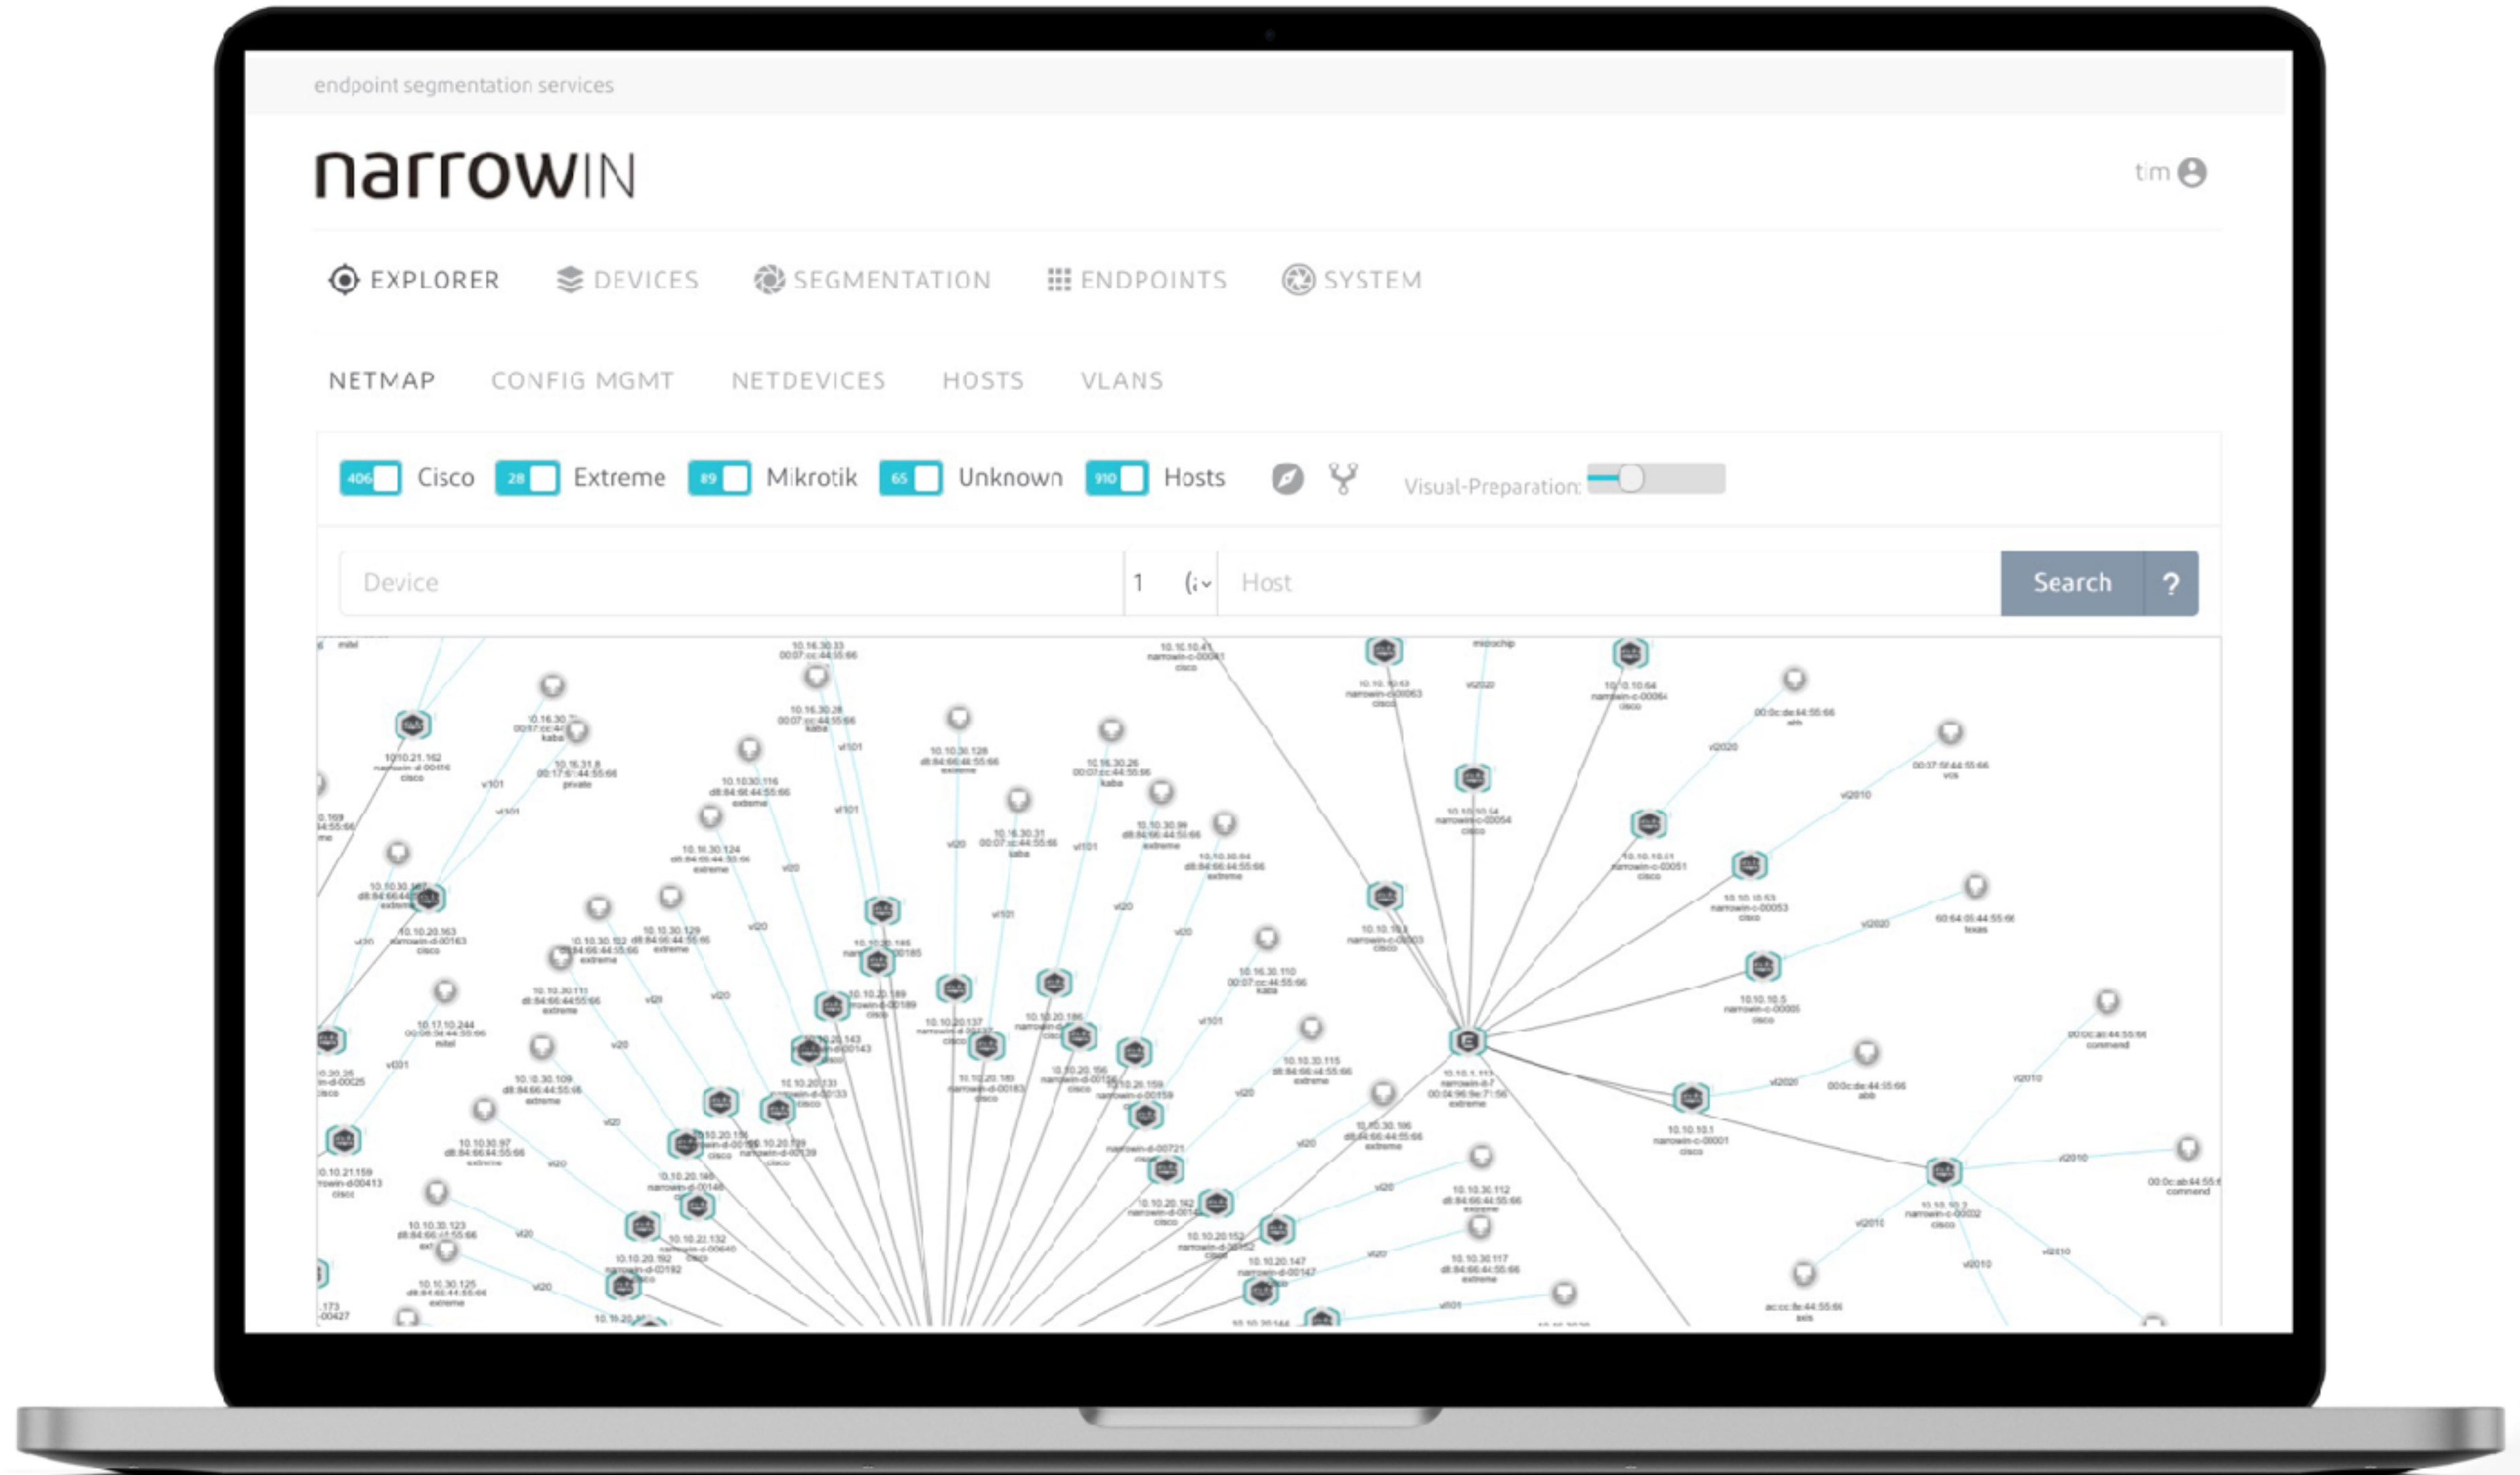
endpoint segmentation services

narrowIN

tim

EXPLORER DEVICES SEGMENTATION ENDPOINTS SYSTEM

NETMAP CONFIG MGMT NETDEVICES HOSTS VLANS

406 Cisco 28 Extreme 89 Mikrotik 65 Unknown 910 Hosts Visual-Preparation:

Device 1 Host Search ?

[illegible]